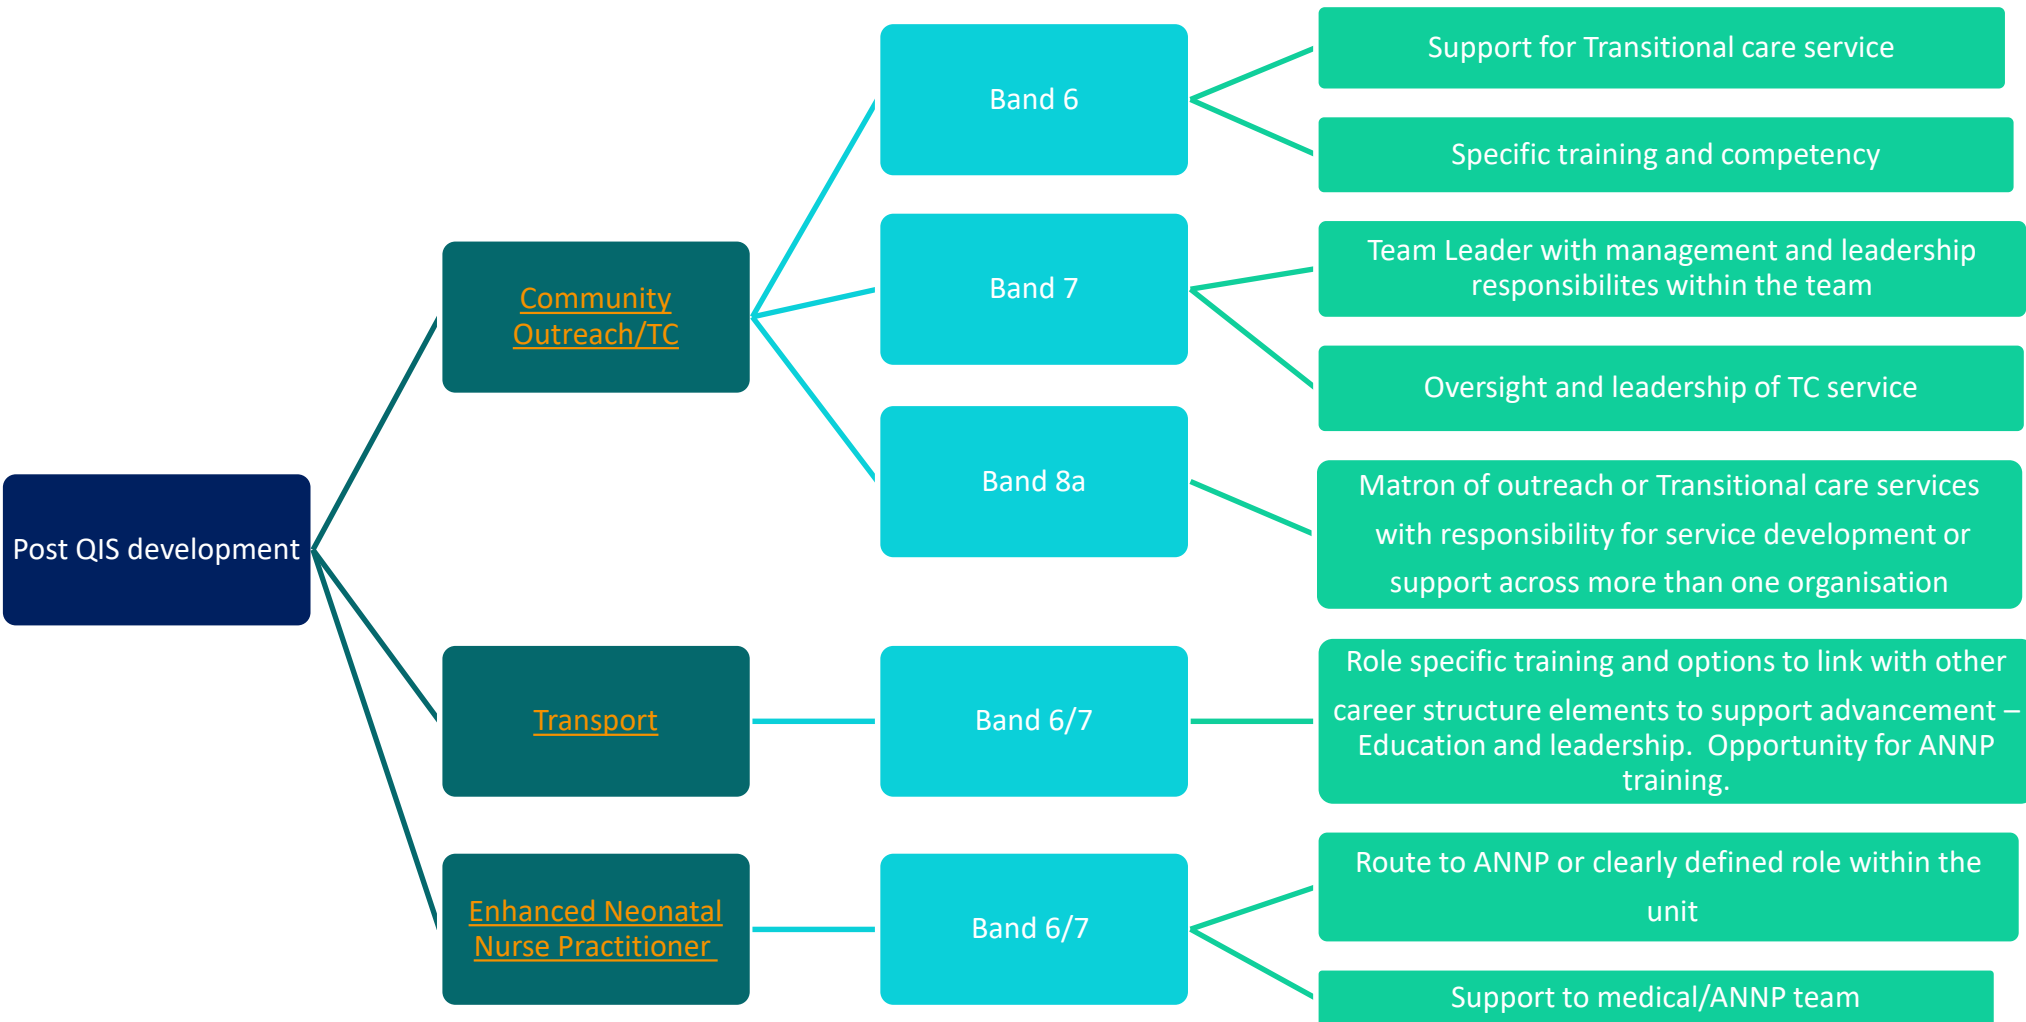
Post QIS development

Community Outreach/TC

Band 6

Support for Transitional care service

Specific training and competency

Band 7

Team Leader with management and leadership responsibilites within the team

Oversight and leadership of TC service

Band 8a

Matron of outreach or Transitional care services with responsibility for service development or support across more than one organisation

Transport

Band 6/7

Role specific training and options to link with other career structure elements to support advancement – Education and leadership. Opportunity for ANNP training.

Enhanced Neonatal Nurse Practitioner

Band 6/7

Route to ANNP or clearly defined role within the unit

Support to medical/ANNP team